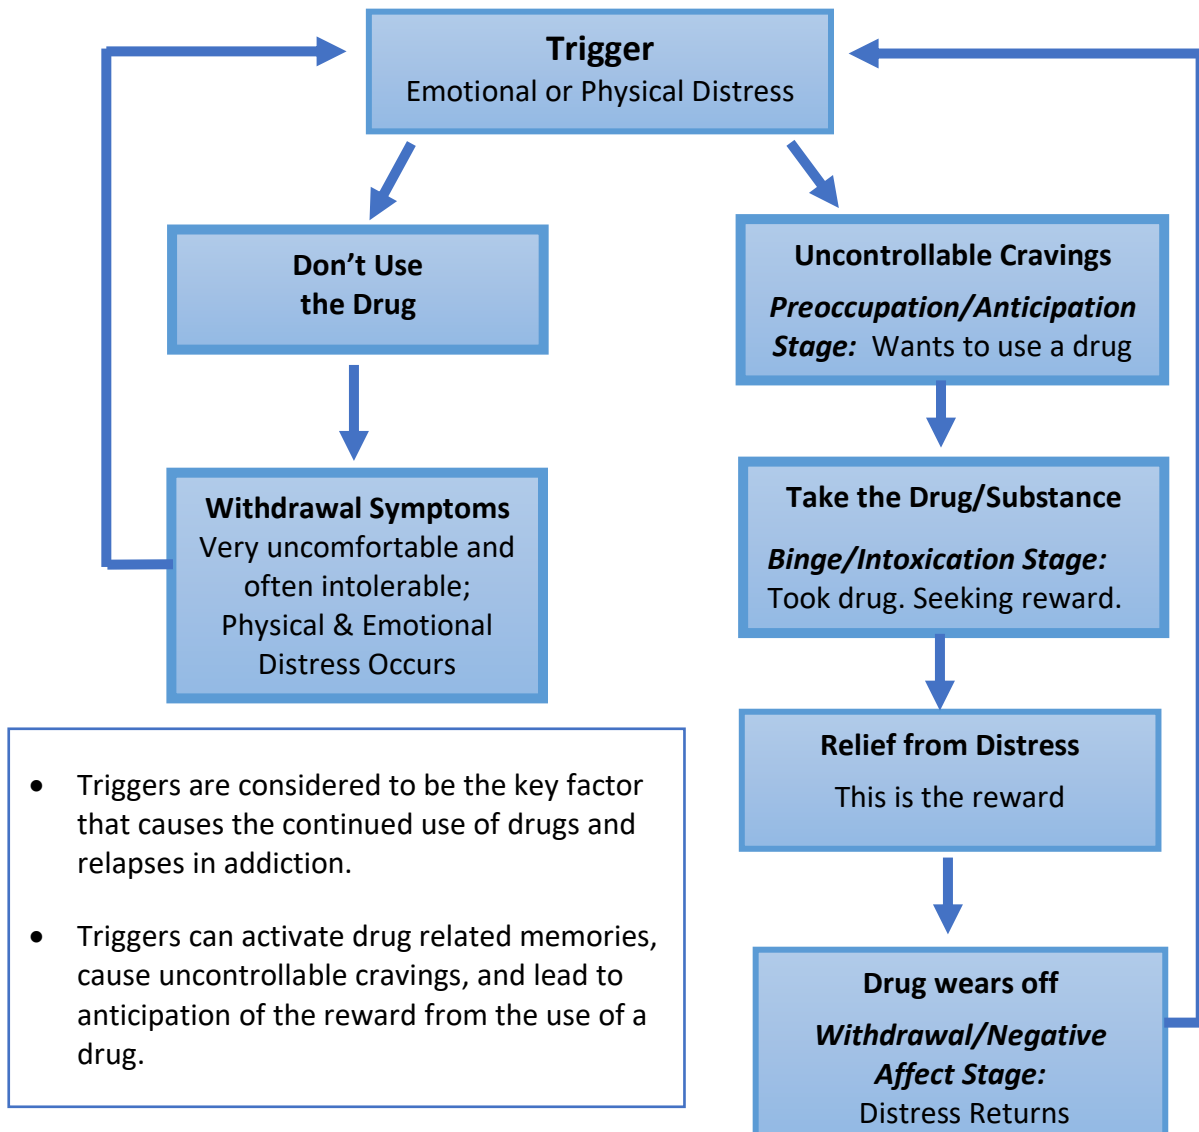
**Trigger**
Emotional or Physical Distress

**Don't Use the Drug**

**Withdrawal Symptoms**
Very uncomfortable and often intolerable; Physical & Emotional Distress Occurs

**Uncontrollable Cravings**
***Preoccupation/Anticipation Stage:*** Wants to use a drug

**Take the Drug/Substance**
***Binge/Intoxication Stage:*** Took drug. Seeking reward.

**Relief from Distress**
This is the reward

**Drug wears off**
***Withdrawal/Negative Affect Stage:***
Distress Returns

- Triggers are considered to be the key factor that causes the continued use of drugs and relapses in addiction.

- Triggers can activate drug related memories, cause uncontrollable cravings, and lead to anticipation of the reward from the use of a drug.